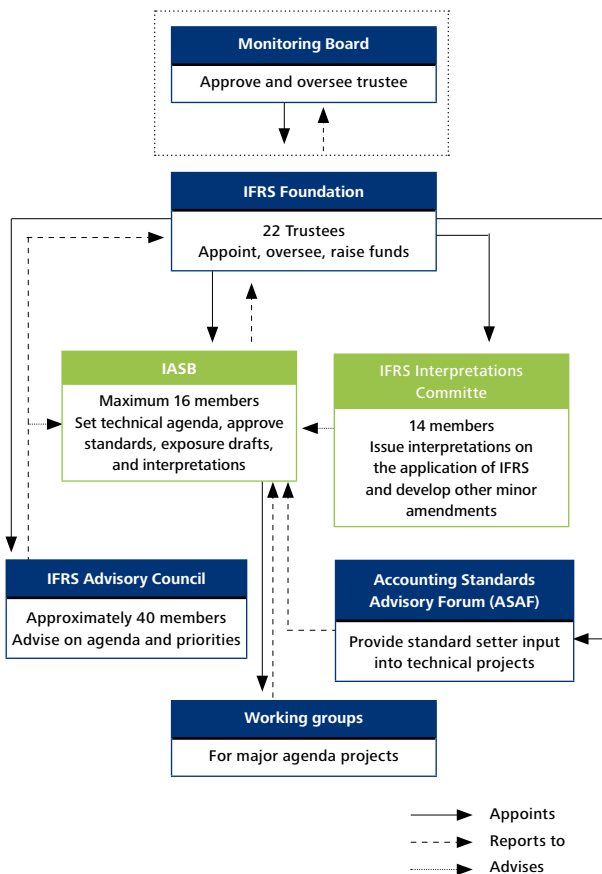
Monitoring Board

Approve and oversee trustee

IFRS Foundation

22 Trustees
Appoint, oversee, raise funds

IASB

Maximum 16 members
Set technical agenda, approve standards, exposure drafts, and interpretations

IFRS Interpretations Committe

14 members
Issue interpretations on the application of IFRS and develop other minor amendments

IFRS Advisory Council

Approximately 40 members
Advise on agenda and priorities

Accounting Standards Advisory Forum (ASAF)

Provide standard setter input into technical projects

Working groups

For major agenda projects

Appoints

Reports to

Advises